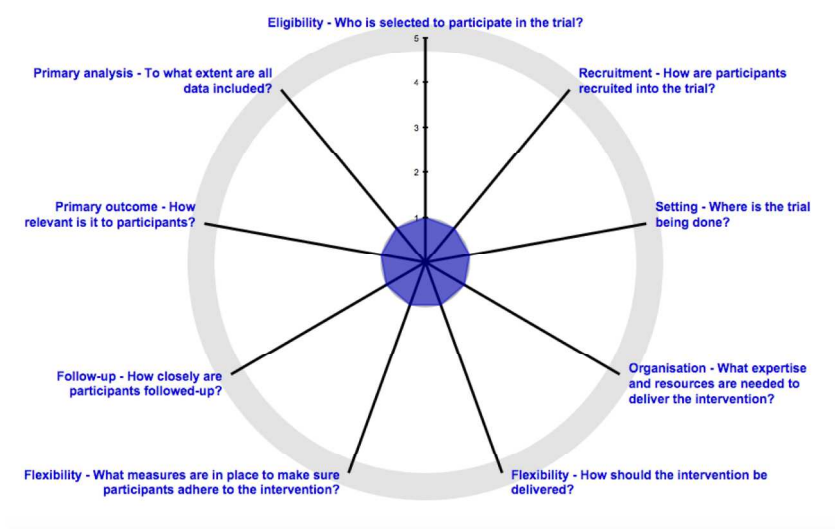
Eligibility - Who is selected to participate in the trial?

5
4
3
2
1

Primary analysis - To what extent are all data included?

Recruitment - How are participants recruited into the trial?

Primary outcome - How relevant is it to participants?

Setting - Where is the trial being done?

Follow-up - How closely are participants followed-up?

Organisation - What expertise and resources are needed to deliver the intervention?

Flexibility - What measures are in place to make sure participants adhere to the intervention?

Flexibility - How should the intervention be delivered?